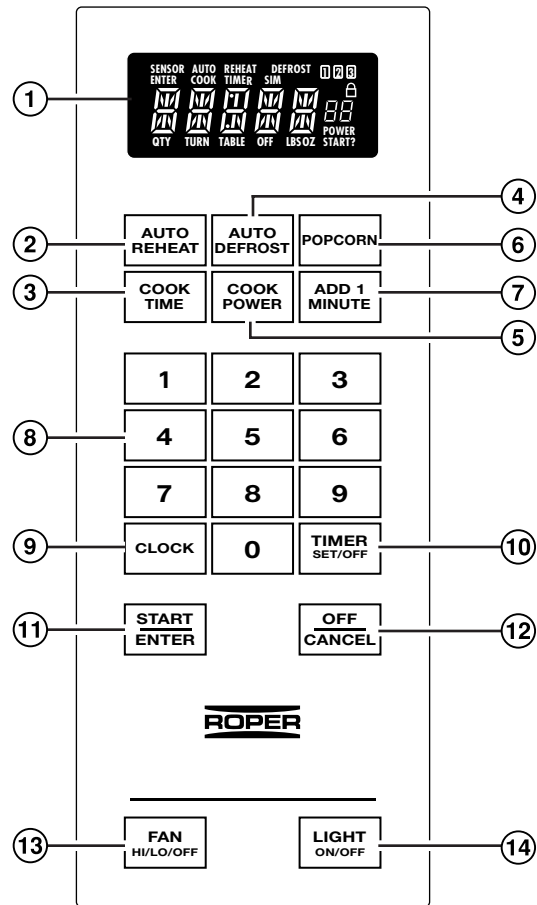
1

SENSOR ENTER AUTO COOK REHEAT TIMER DEFROST SIM 1 2 3

88888 88

QTY TURN TABLE OFF LBS OZ POWER START?

4

2 AUTO REHEAT

AUTO DEFROST

POPCORN 6

3 COOK TIME

COOK POWER

ADD 1 MINUTE 7

5

1 2 3

8 4 5 6

7 8 9

9 CLOCK 0 TIMER SET/OFF 10

11 START ENTER

OFF CANCEL 12

ROPER

13 FAN HI/LO/OFF

LIGHT ON/OFF 14